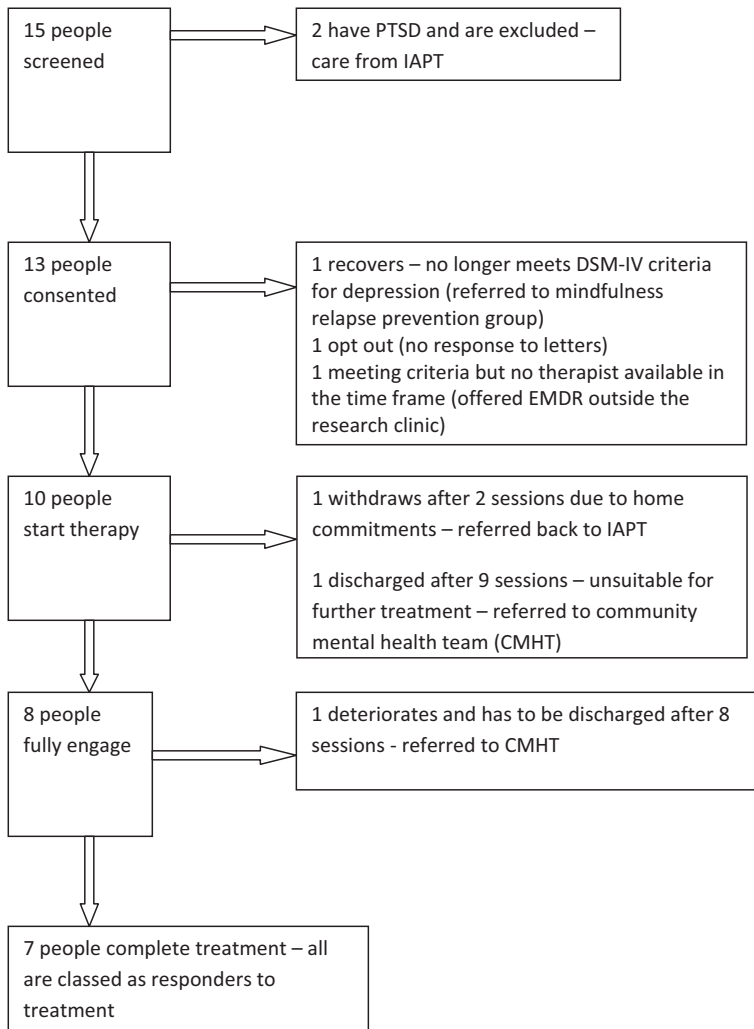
15 people screened

2 have PTSD and are excluded – care from IAPT

13 people consented

1 recovers – no longer meets DSM-IV criteria for depression (referred to mindfulness relapse prevention group)
1 opt out (no response to letters)
1 meeting criteria but no therapist available in the time frame (offered EMDR outside the research clinic)

10 people start therapy

1 withdraws after 2 sessions due to home commitments – referred back to IAPT

1 discharged after 9 sessions – unsuitable for further treatment – referred to community mental health team (CMHT)

8 people fully engage

1 deteriorates and has to be discharged after 8 sessions - referred to CMHT

7 people complete treatment – all are classed as responders to treatment